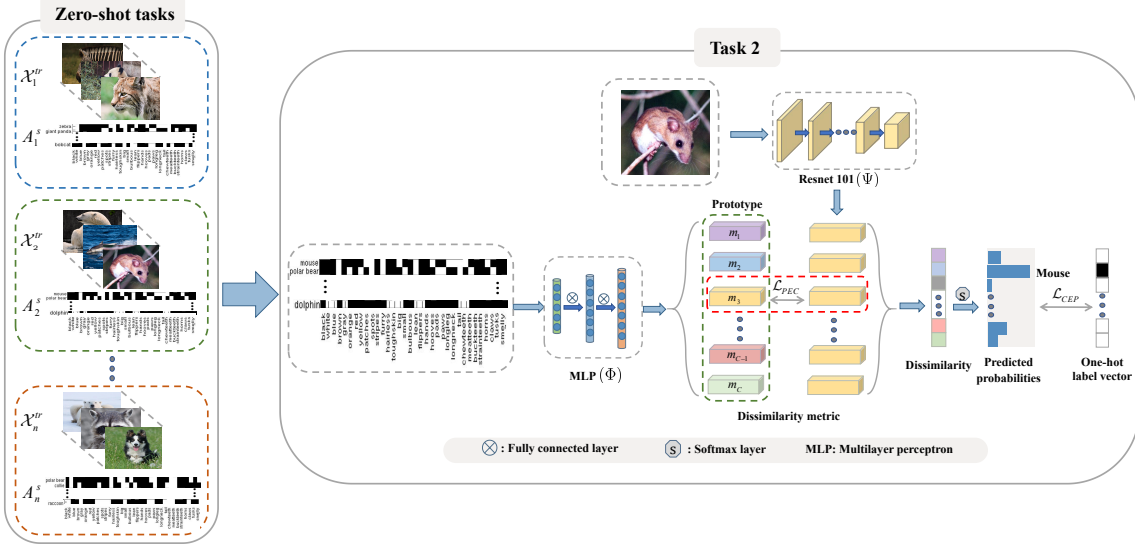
Zero-shot tasks

$\mathcal{X}_1^{tr}$

$A_1^s$

zebra
giant panda
bobcat

$\mathcal{X}_2^{tr}$

$A_2^s$

mouse
polar bear
dolphin

$\mathcal{X}_n^{tr}$

$A_n^s$

polar bear
collie
raccoon

Task 2

Resnet 101 $(\Psi)$

mouse
polar bear
dolphin

black white blue brown gray orange red yellow patches spots stripes furry hairless toughskin big small bulbous lean flippers hands hooves pads paws longleg longneck tail chewteeth meatteeth buckteeth strainteeth horns claws tusks smelly

MLP $(\Phi)$

Prototype

$m_1$
$m_2$
$m_3$
$m_{C-1}$
$m_C$

$\mathcal{L}_{PEC}$

Dissimilarity metric

Dissimilarity

S

Predicted probabilities

Mouse

$\mathcal{L}_{CEP}$

One-hot label vector

$\otimes$ : Fully connected layer
S : Softmax layer
MLP: Multilayer perceptron